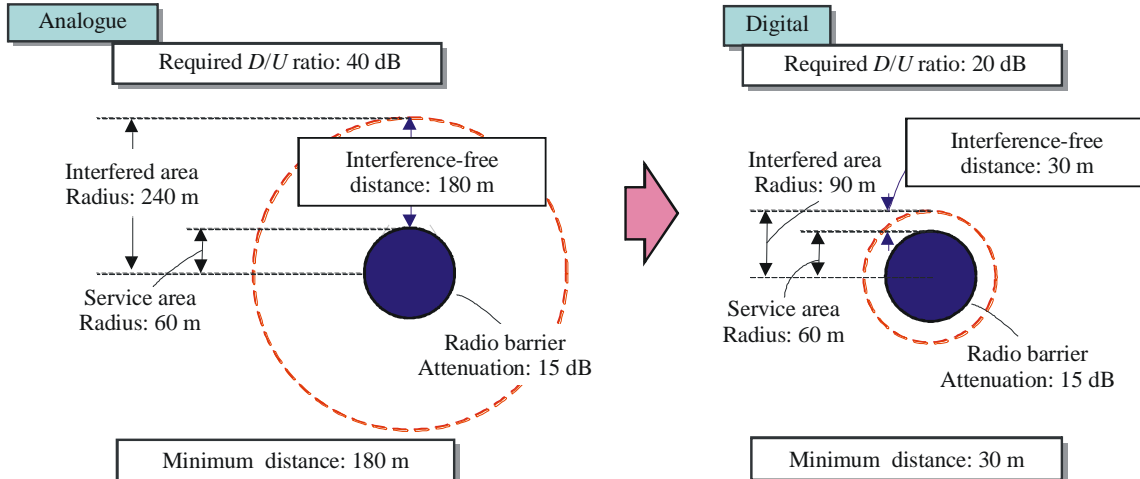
Analogue

Required $D/U$ ratio: 40 dB

Interfered area
Radius: 240 m

Interference-free distance: 180 m

Service area
Radius: 60 m

Radio barrier
Attenuation: 15 dB

Minimum distance: 180 m

Digital

Required $D/U$ ratio: 20 dB

Interference-free distance: 30 m

Interfered area
Radius: 90 m

Service area
Radius: 60 m

Radio barrier
Attenuation: 15 dB

Minimum distance: 30 m